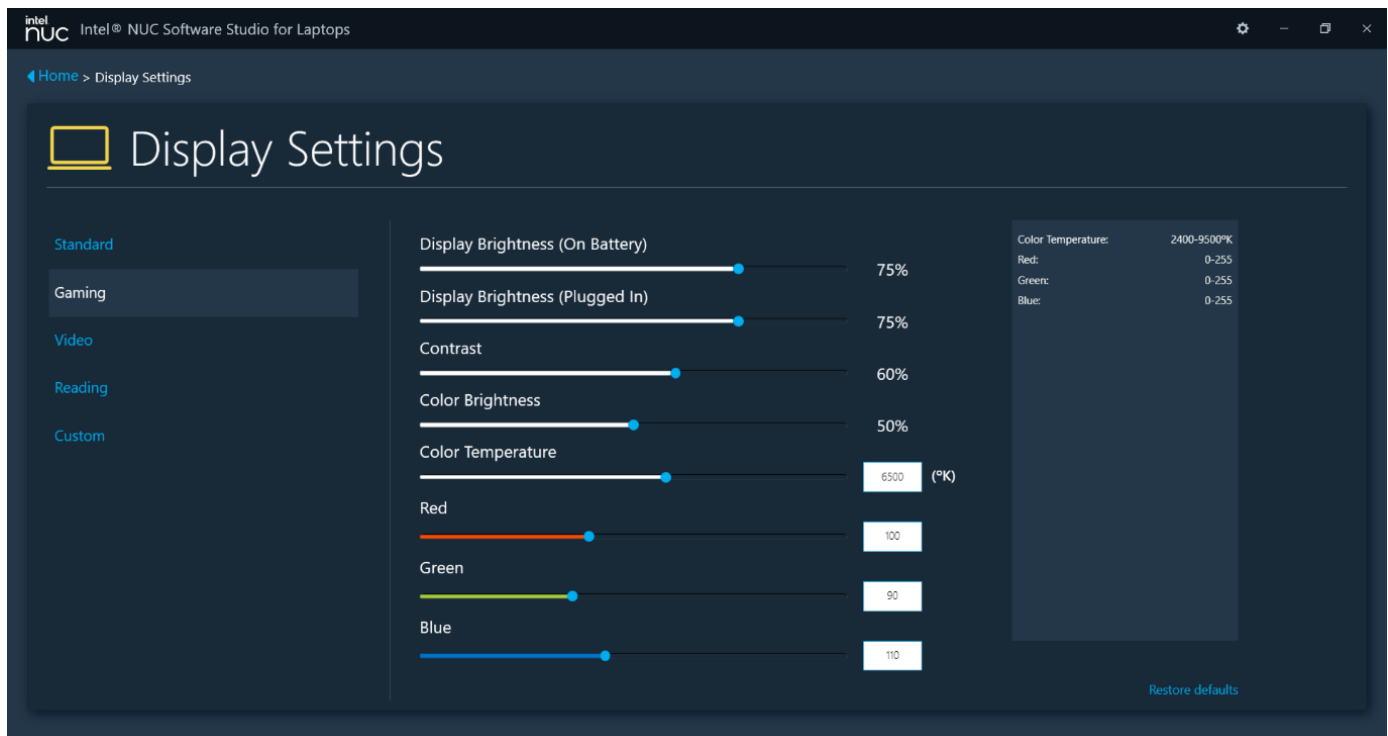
intel NUC Intel® NUC Software Studio for Laptops

Home > Display Settings

Display Settings

Standard
Gaming
Video
Reading
Custom

Display Brightness (On Battery)
75%
Display Brightness (Plugged In)
75%
Contrast
60%
Color Brightness
50%
Color Temperature
6500 (°K)
Red
100
Green
90
Blue
110

| | |
|---|---|
| Color Temperature: | 2400-9500°K |
| Red: | 0-255 |
| Green: | 0-255 |
| Blue: | 0-255 |

Restore defaults